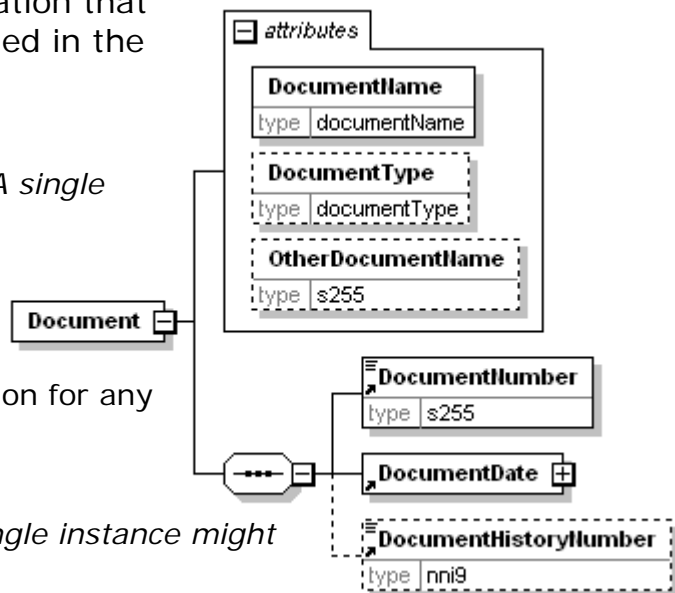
ation that
ed in the

A single

on for any

ngle instance might

attributes

DocumentName
type documentName

DocumentType
type documentType

OtherDocumentName
type s255

Document

DocumentNumber
type s255

DocumentDate

DocumentHistoryNumber
type nni9